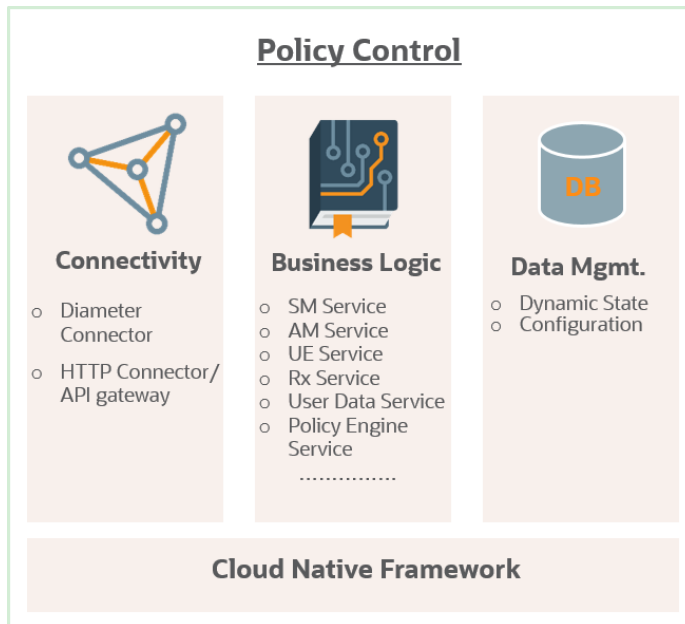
Policy Control

Connectivity

- Diameter Connector
- HTTP Connector/ API gateway

Business Logic

- SM Service
- AM Service
- UE Service
- Rx Service
- User Data Service
- Policy Engine Service

……………

DB

Data Mgmt.

- Dynamic State
- Configuration

Cloud Native Framework